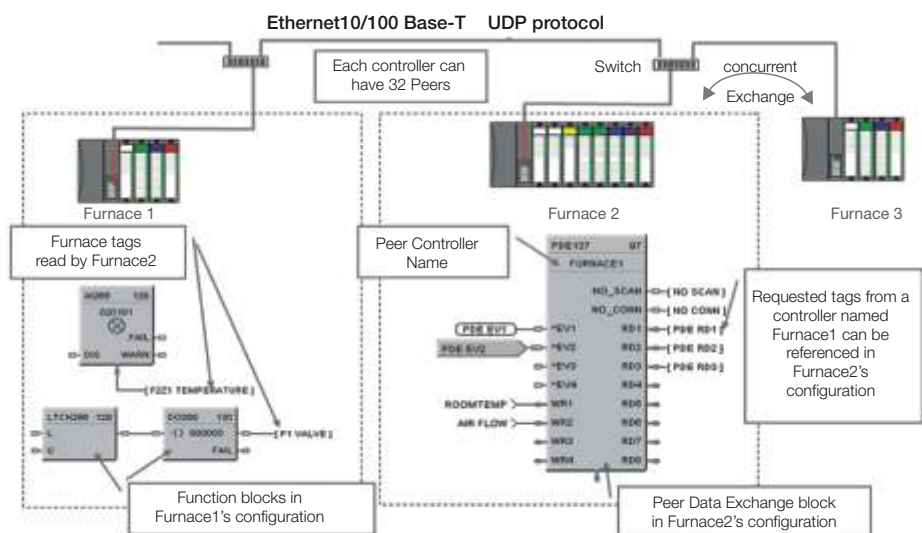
Ethernet10/100 Base-T UDP protocol

Each controller can have 32 Peers

Switch

concurrent Exchange

Furnace 1

Furnace 2

Furnace 3

Furnace tags read by Furnace2

Peer Controller Name

PDE127 97
FURNACE1

NO_SCAN
NO_COMM
RD1
RD2
RD3
RD4
RD5
RD6
RD7
RD8

[ NO SCAN ]
[ NO COMM ]
[ PDE RD1 ]
[ PDE RD2 ]
[ PDE RD3 ]

PDE EV1
PDE EV2

~EV1
~EV2
~EV3
~EV4
WR1
WR2
WR3
WR4

ROOMTEMP
AIR FLOW

Requested tags from a controller named Furnace1 can be referenced in Furnace2's configuration

AI069 129
020101
FAIL
DIS
WARN

[ F221 TEMPERATURE ]

LTCH096 128
L
U

DO200 130
000005
FAIL

[ F1 VALVE ]

Function blocks in Furnace1's configuration

Peer Data Exchange block in Furnace2's configuration